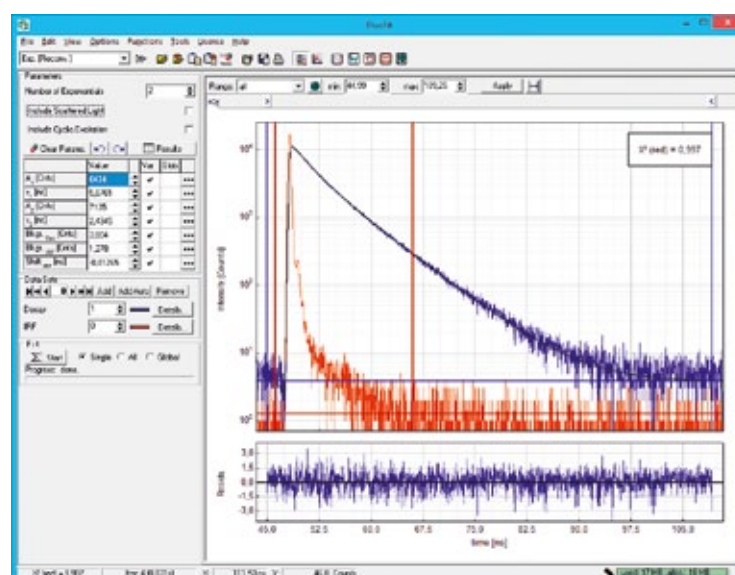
FluoFit

File Edit View Options Projections Tools License Help

Exp. (Reconv.)

Parameters

Number of Exponentials 2

Include Scattered Light

Include Cyclic Excitation

Clear Params Results

| | Value | Var | Error |
|---|---|---|---|
| $A_1$ [Cnts] | 6434 | ✔ | ••• |
| $\tau_1$ [ns] | 5,6769 | ✔ | ••• |
| $A_2$ [Cnts] | 7135 | ✔ | ••• |
| $\tau_2$ [ns] | 2,4345 | ✔ | ••• |
| $Bkgr_{Dec}$ [Cnts] | 3,604 | ✔ | ••• |
| $Bkgr_{IRF}$ [Cnts] | 1,276 | ✔ | ••• |
| $Shift_{IRF}$ [ns] | -0,01265 | ✔ | ••• |

Data Sets

Add Add Auto Remove

Decay 1 Details

IRF 0 Details

Fit

Start Single All Global

Progress: done.

Range all min 44,59 max 109,25 Apply

$\chi^2$ (red) = 0,997

$10^4$

$10^3$

$10^2$

$10^1$

$10^0$

Intensity [Counts]

3,0
2,0
1,0
0,0
-1,0
-2,0
-3,0

Resid.

45,0 52,5 60,0 67,5 75,0 82,5 90,0 97,5 105,0

time [ns]

$\chi^2$ (red) = 0,997 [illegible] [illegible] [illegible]